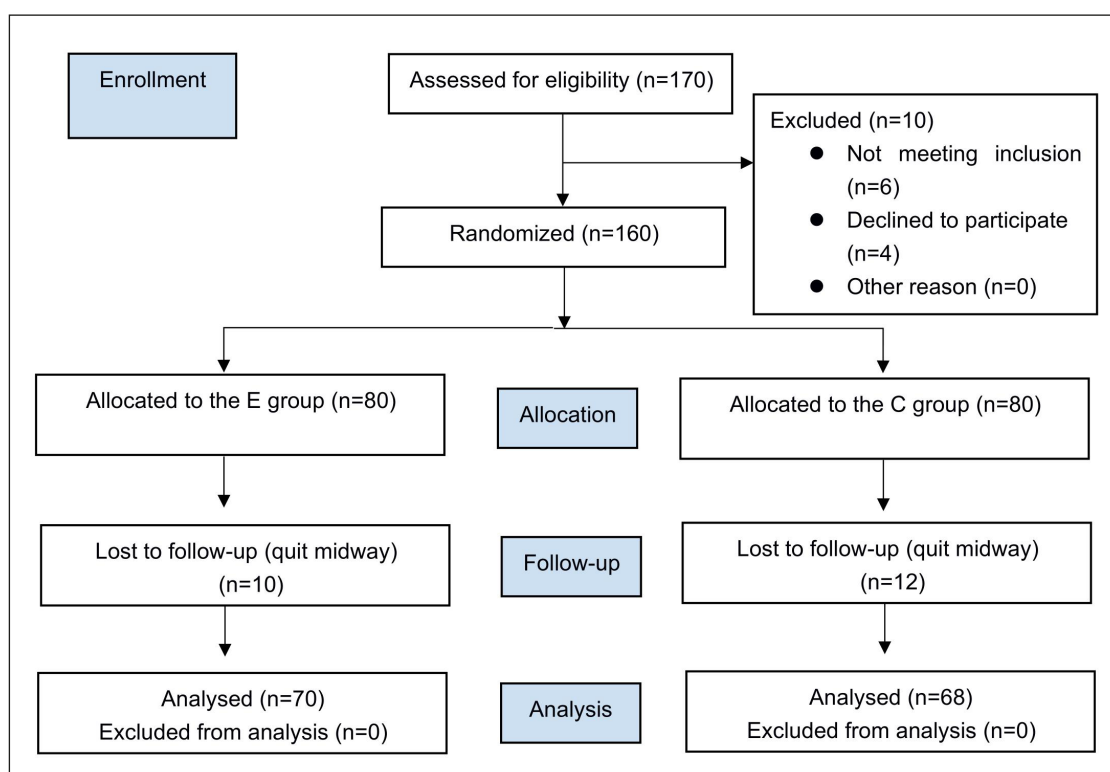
Enrollment

Assessed for eligibility (n=170)

Excluded (n=10)
- Not meeting inclusion (n=6)
- Declined to participate (n=4)
- Other reason (n=0)

Randomized (n=160)

Allocated to the E group (n=80)

Allocation

Allocated to the C group (n=80)

Lost to follow-up (quit midway) (n=10)

Follow-up

Lost to follow-up (quit midway) (n=12)

Analysed (n=70)
Excluded from analysis (n=0)

Analysis

Analysed (n=68)
Excluded from analysis (n=0)